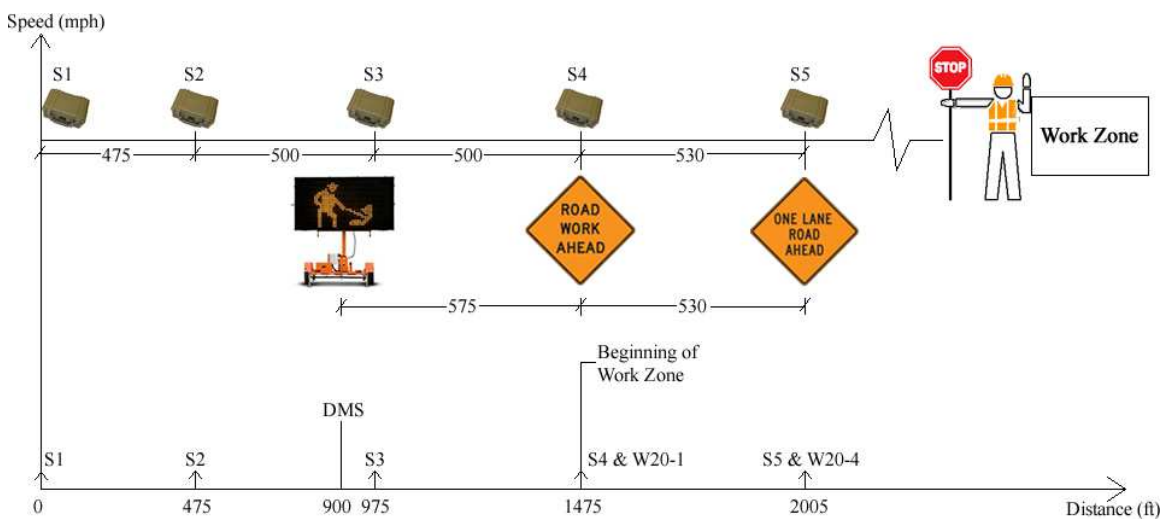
Speed (mph)

S1 S2 S3 S4 S5

STOP

475 500 500 530

Work Zone

ROAD WORK AHEAD

ONE LANE ROAD AHEAD

575 530

Beginning of Work Zone

DMS

S1 S2 S3 S4 & W20-1 S5 & W20-4

0 475 900 975 1475 2005

Distance (ft)